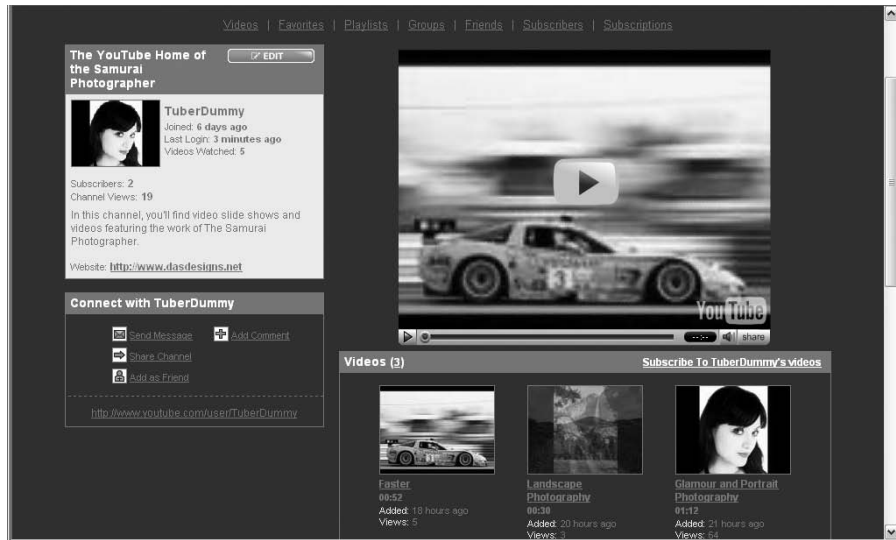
Videos | Favorites | Playlists | Groups | Friends | Subscribers | Subscriptions

The YouTube Home of the Samurai Photographer

EDIT

TuberDummy
Joined: 6 days ago
Last Login: 3 minutes ago
Videos Watched: 5

Subscribers: 2
Channel Views: 19

In this channel, you'll find video slide shows and videos featuring the work of The Samurai Photographer.

Website: http://www.dasdesigns.net

Connect with TuberDummy

Send Message
Add Comment
Share Channel
Add as Friend

http://www.youtube.com/user/TuberDummy

YouTube

share

Videos (3)

Subscribe To TuberDummy's videos

Faster
00:52
Added: 18 hours ago
Views: 5

Landscape Photography
00:30
Added: 20 hours ago
Views: 3

Glamour and Portrait Photography
01:12
Added: 21 hours ago
Views: 64